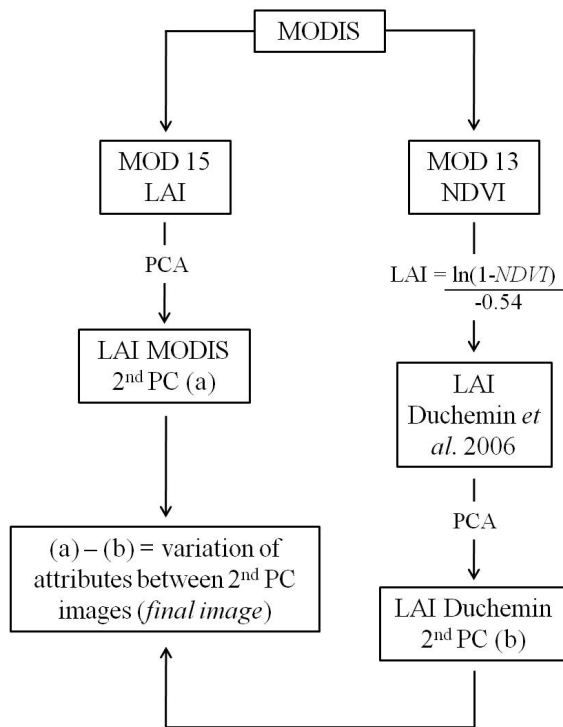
MODIS

MOD 15
LAI

PCA

LAI MODIS
$2^{nd}$ PC (a)

(a) – (b) = variation of attributes between $2^{nd}$ PC images (*final image*)

MOD 13
NDVI

LAI = $\frac{\ln(1-NDVI)}{-0.54}$

LAI
Duchemin *et al*. 2006

PCA

LAI Duchemin
$2^{nd}$ PC (b)